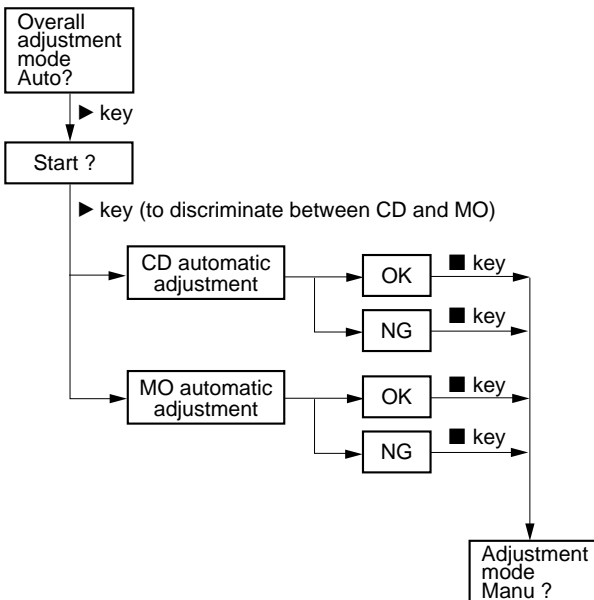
Overall adjustment mode Auto?

► key

Start ?

► key (to discriminate between CD and MO)

CD automatic adjustment

OK

■ key

NG

■ key

MO automatic adjustment

OK

■ key

NG

■ key

Adjustment mode Manu ?